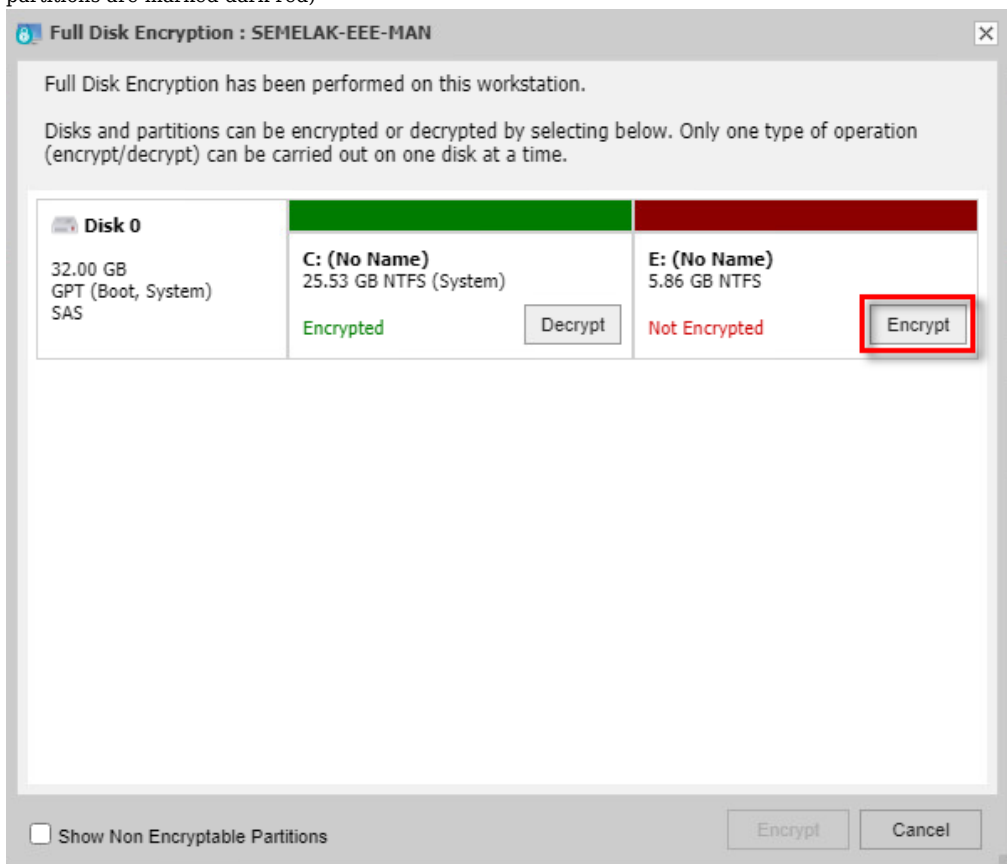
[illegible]

Full Disk Encryption : SEMELAK-EEE-MAN

Full Disk Encryption has been performed on this workstation.

Disks and partitions can be encrypted or decrypted by selecting below. Only one type of operation (encrypt/decrypt) can be carried out on one disk at a time.

Disk 0

32.00 GB
GPT (Boot, System)
SAS

C: (No Name)
25.53 GB NTFS (System)

Encrypted

Decrypt

E: (No Name)
5.86 GB NTFS

Not Encrypted

Encrypt

Show Non Encryptable Partitions

Encrypt

Cancel